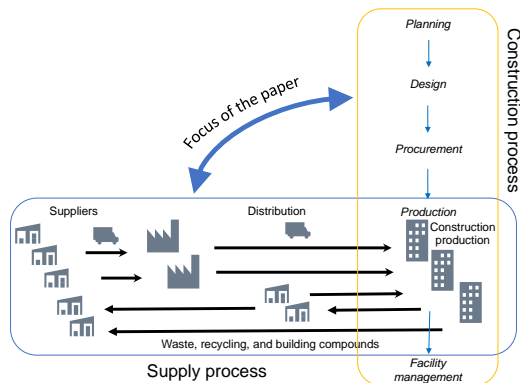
Planning

Design

Procurement

Production

Facility management

Construction process

Focus of the paper

Suppliers

Distribution

Construction production

Waste, recycling, and building compounds

Supply process